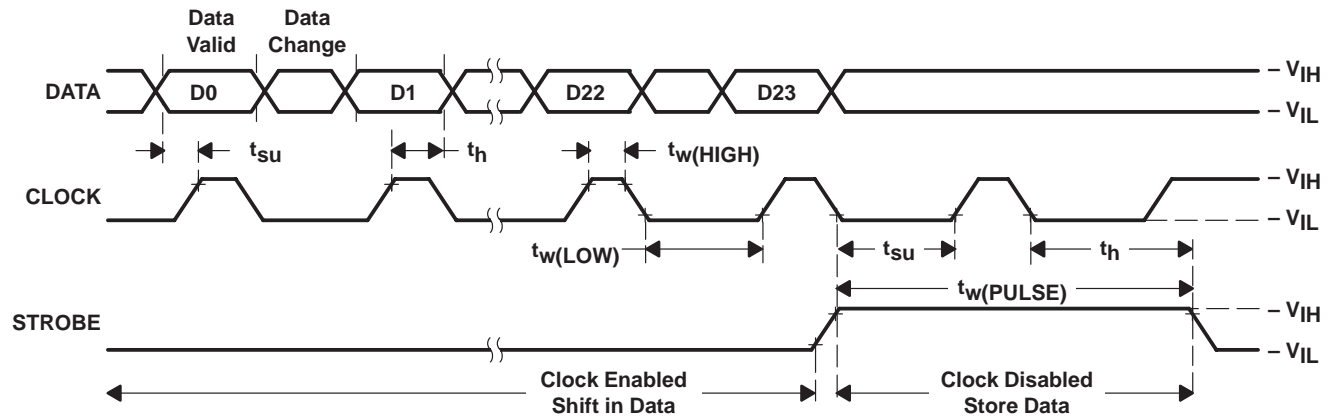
Data Valid

Data Change

DATA

D0

D1

D22

D23

– $V_{IH}$

– $V_{IL}$

$t_{su}$

$t_h$

$t_{w(HIGH)}$

CLOCK

– $V_{IH}$

– $V_{IL}$

$t_{w(LOW)}$

$t_{su}$

$t_h$

$t_{w(PULSE)}$

STROBE

– $V_{IH}$

– $V_{IL}$

Clock Enabled
Shift in Data

Clock Disabled
Store Data